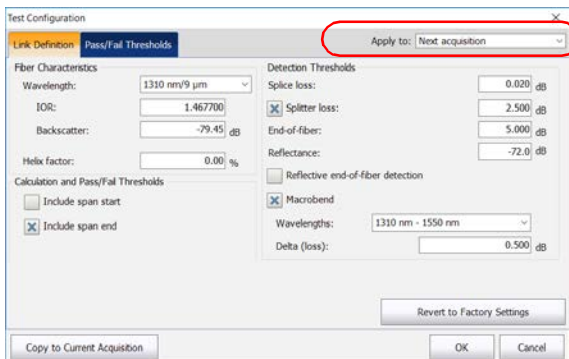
Test Configuration

×

Link Definition

Pass/Fail Thresholds

Apply to: Next acquisition

Fiber Characteristics

Wavelength: 1310 nm/9 µm

IOR: 1.467700

Backscatter: -79.45 dB

Helix factor: 0.00 %

Calculation and Pass/Fail Thresholds

Include span start

Include span end

Detection Thresholds

Splice loss: 0.020 dB

Splitter loss: 2.500 dB

End-of-fiber: 5.000 dB

Reflectance: -72.0 dB

Reflective end-of-fiber detection

Macrobend

Wavelengths: 1310 nm - 1550 nm

Delta (loss): 0.500 dB

Revert to Factory Settings

Copy to Current Acquisition

OK

Cancel